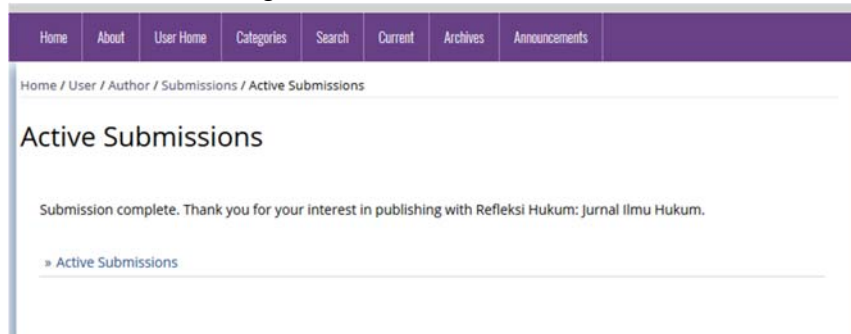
Home About User Home Categories Search Current Archives Announcements

Home / User / Author / Submissions / Active Submissions

Active Submissions

Submission complete. Thank you for your interest in publishing with Refleksi Hukum: Jurnal Ilmu Hukum.

» Active Submissions